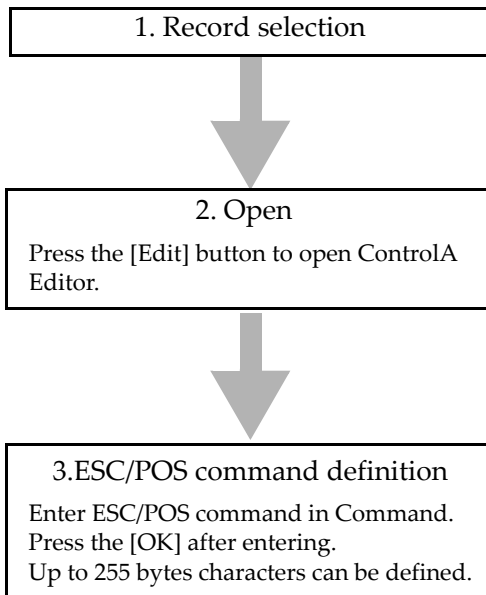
1. Record selection

2. Open

Press the [Edit] button to open ControlA Editor.

3.ESC/POS command definition

Enter ESC/POS command in Command.
Press the [OK] after entering.
Up to 255 bytes characters can be defined.